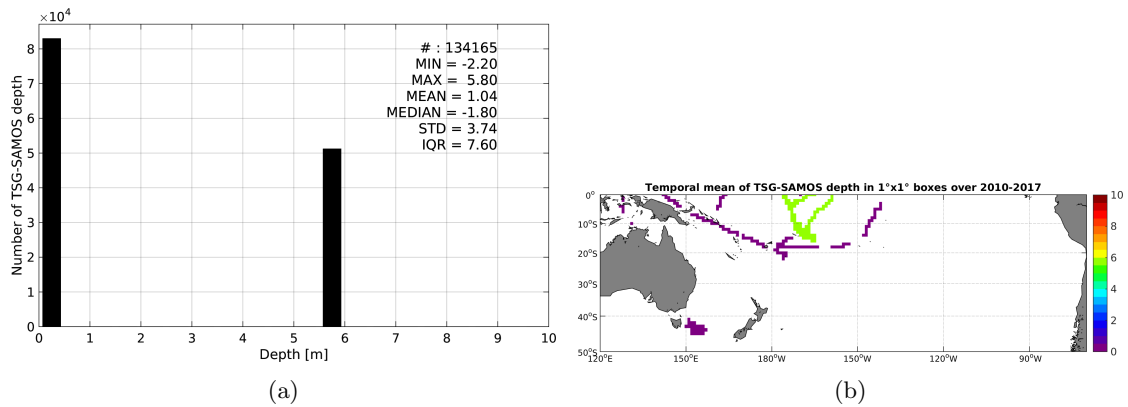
$\times 10^4$
8
7
6
5
4
3
2
1
0
Number of TSG-SAMOS depth
# : 134165
MIN = -2.20
MAX = 5.80
MEAN = 1.04
MEDIAN = -1.80
STD = 3.74
IQR = 7.60
0 1 2 3 4 5 6 7 8 9 10
Depth [m]
(a)

Temporal mean of TSG-SAMOS depth in 1°x1° boxes over 2010-2017
0°
10°S
20°S
30°S
40°S
50°S
120°E 150°E 180°W 150°W 120°W 90°W
10
8
6
4
2
0
(b)